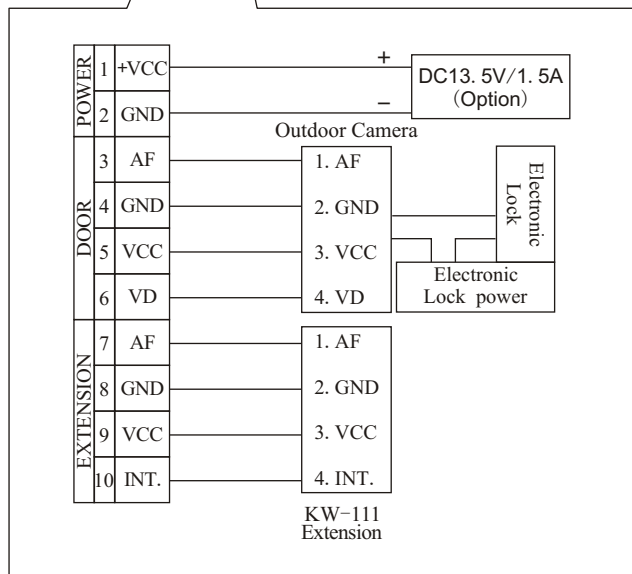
| | | |
|---|---|---|
| POWER | 1 | +VCC |
| | 2 | GND |
| DOOR | 3 | AF |
| | 4 | GND |
| | 5 | VCC |
| | 6 | VD |
| EXTENSION | 7 | AF |
| | 8 | GND |
| | 9 | VCC |
| | 10 | INT. |

+
–
DC13. 5V/1. 5A
(Option)

Outdoor Camera
1. AF
2. GND
3. VCC
4. VD

Electronic Lock

Electronic Lock power

1. AF
2. GND
3. VCC
4. INT.

KW-111
Extension